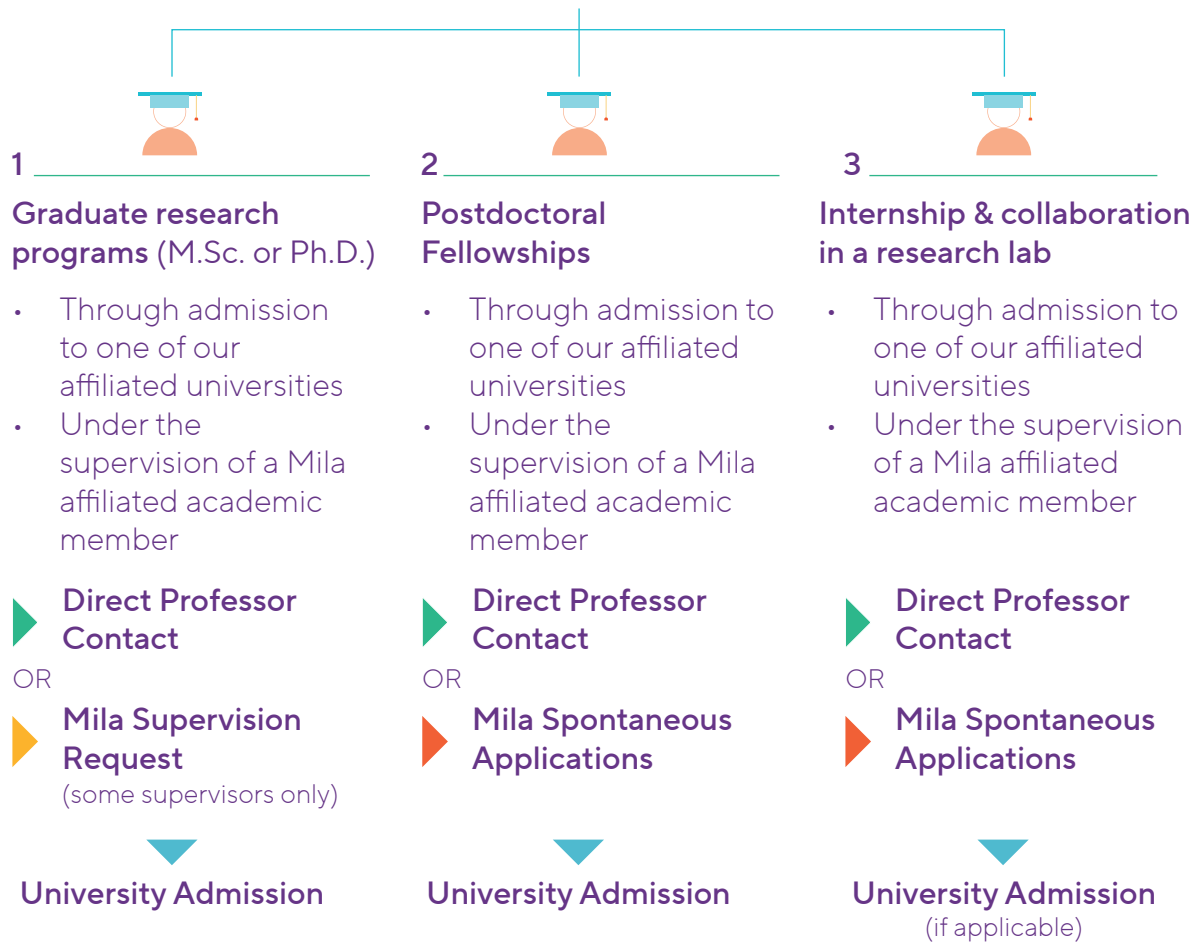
1

Graduate research programs (M.Sc. or Ph.D.)

- Through admission to one of our affiliated universities
- Under the supervision of a Mila affiliated academic member

Direct Professor Contact

OR

Mila Supervision Request
(some supervisors only)

University Admission

2

Postdoctoral Fellowships

- Through admission to one of our affiliated universities
- Under the supervision of a Mila affiliated academic member

Direct Professor Contact

OR

Mila Spontaneous Applications

University Admission

3

Internship & collaboration in a research lab

- Through admission to one of our affiliated universities
- Under the supervision of a Mila affiliated academic member

Direct Professor Contact

OR

Mila Spontaneous Applications

University Admission
(if applicable)